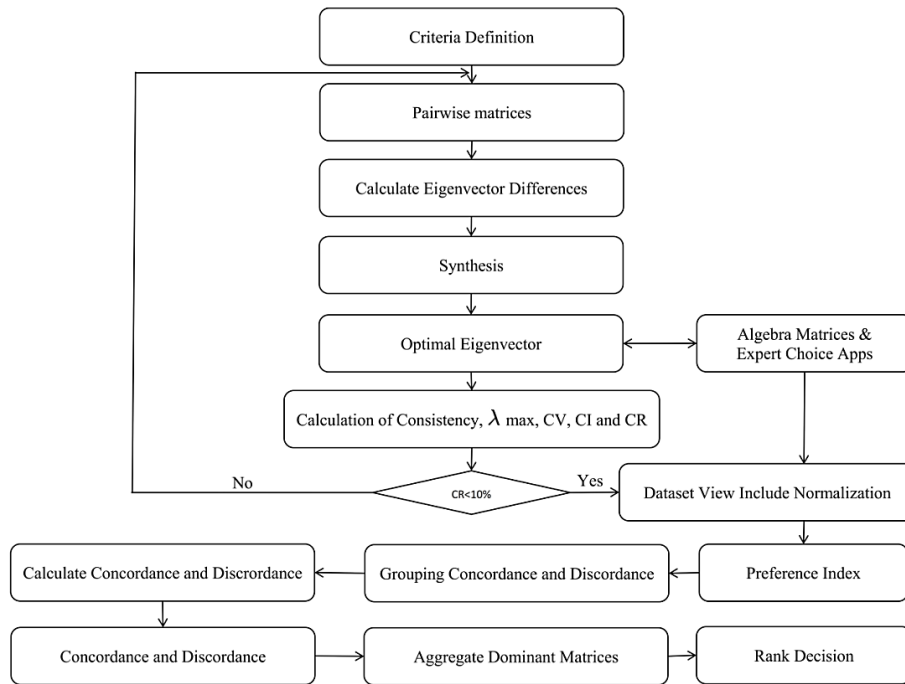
Criteria Definition

Pairwise matrices

Calculate Eigenvector Differences

Synthesis

Optimal Eigenvector

Algebra Matrices & Expert Choice Apps

Calculation of Consistency, $\lambda$ max, CV, CI and CR

No

CR<10%

Yes

Dataset View Include Normalization

Preference Index

Grouping Concordance and Discordance

Calculate Concordance and Discrordance

Concordance and Discordance

Aggregate Dominant Matrices

Rank Decision